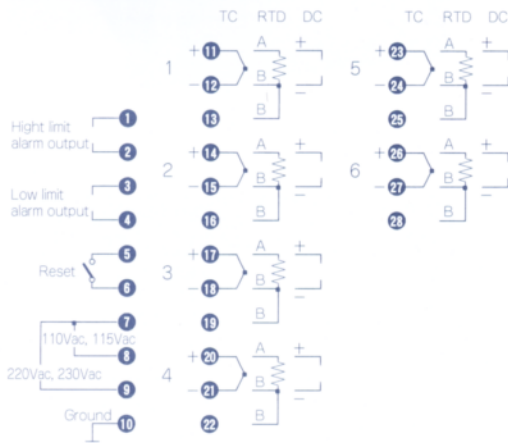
TC RTD DC

1
+ 11 A +
− 12 B −
13 B

2
+ 14 A +
− 15 B −
16 B

3
+ 17 A +
− 18 B −
19 B

4
+ 20 A +
− 21 B −
22 B

5
+ 23 A +
− 24 B −
25 B

6
+ 26 A +
− 27 B −
28 B

Hight limit alarm output 1 2

Low limit alarm output 3 4

Reset 5 6

7
110Vac, 115Vac 8
220Vac, 230Vac 9

Ground 10